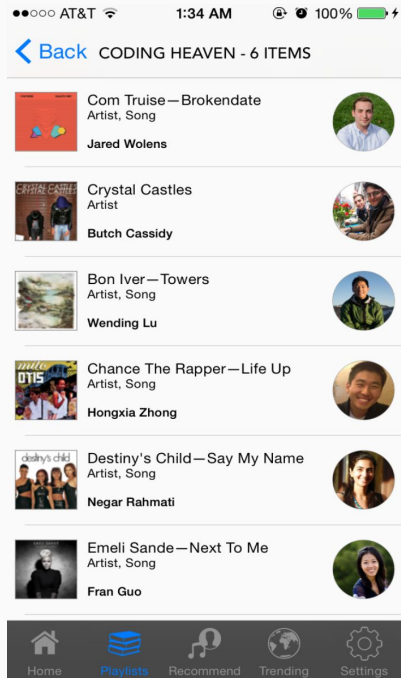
●●○○○ AT&T 1:34 AM 100%

Back CODING HEAVEN - 6 ITEMS

Com Truise—Brokendate
Artist, Song
Jared Wolens

Crystal Castles
Artist
Butch Cassidy

Bon Iver—Towers
Artist, Song
Wending Lu

Chance The Rapper—Life Up
Artist, Song
Hongxia Zhong

Destiny's Child—Say My Name
Artist, Song
Negar Rahmati

Emeli Sande—Next To Me
Artist, Song
Fran Guo

Home Playlists Recommend Trending Settings